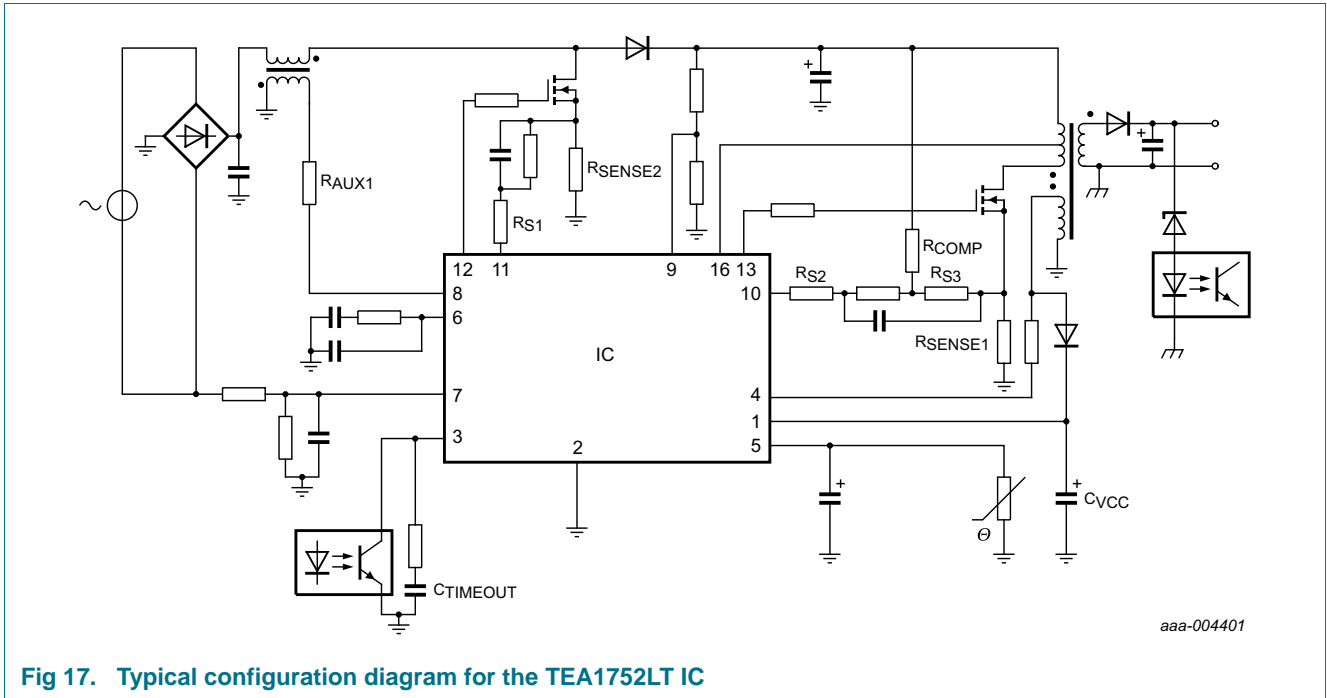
$R_{AUX1}$

$R_{SENSE2}$

$R_{S1}$

$R_{COMP}$

12 11 9 16 13

8

6

10

$R_{S2}$

$R_{S3}$

IC

$R_{SENSE1}$

7

4

1

3

2

5

$C_{VCC}$

$\Theta$

$C_{TIMEOUT}$

aaa-004401

**Fig 17. Typical configuration diagram for the TEA1752LT IC**